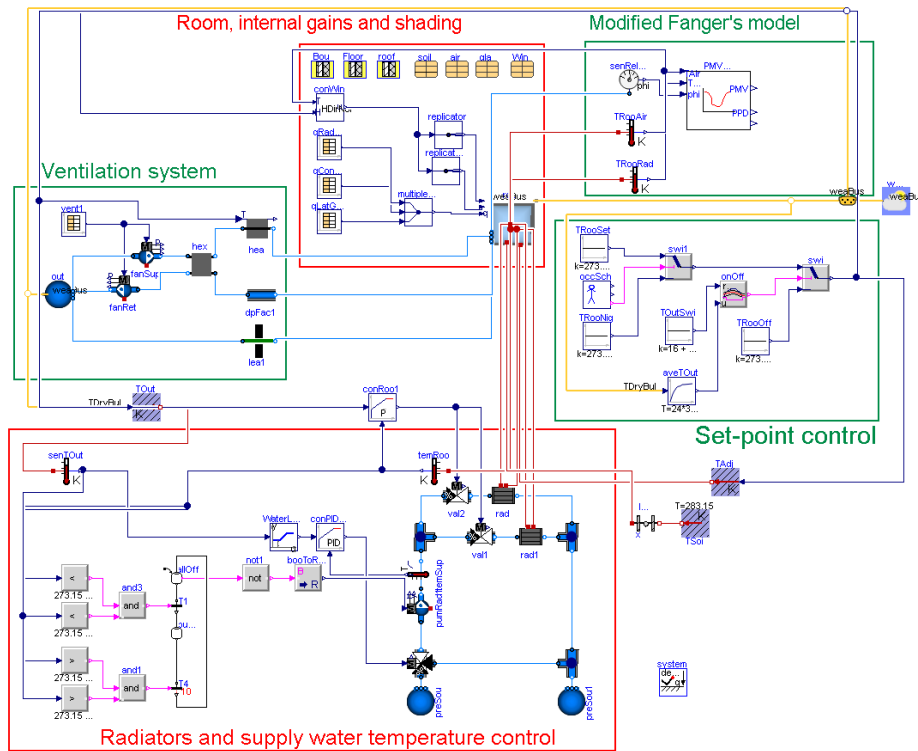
Room, internal gains and shading

Modified Fanger's model

Bou Floor roof soil air gla Win

conWin
HDirTil

senRel...
phi

PMV...
TAir
T...
phi
PMV
PPD

replicator
replicat...

qRad
qCon...
qLatG...
multiple...

TRooAir
K

TRooRad
K

weaBus

Ventilation system

vent1
T
hea
hex
fanSup
fanRet
out
weaBus
dpFac1
lea1

TRooSet
k=273....
swi1
swi
occSch
onOff
TRooNig
k=273....
TOutSwi
k=16 + ...
TRooOff
k=273....
TDryBul
aveTOut
T=24*3...

Set-point control

TOut
TDryBul
K

conRoo1
p

senTOut
K

temRoo
K

TAdj
K

val2
rad
val1
rad1

I...
T=283.15
TSoi

WaterL...
conPID...
PID

not1
not
booToR...
B
R

allOff
T1
T4
10

and3
and1
273.15 ...
273.15 ...
273.15 ...
273.15 ...

pumRadHtemSup

preSou
preSou1

system

Radiators and supply water temperature control